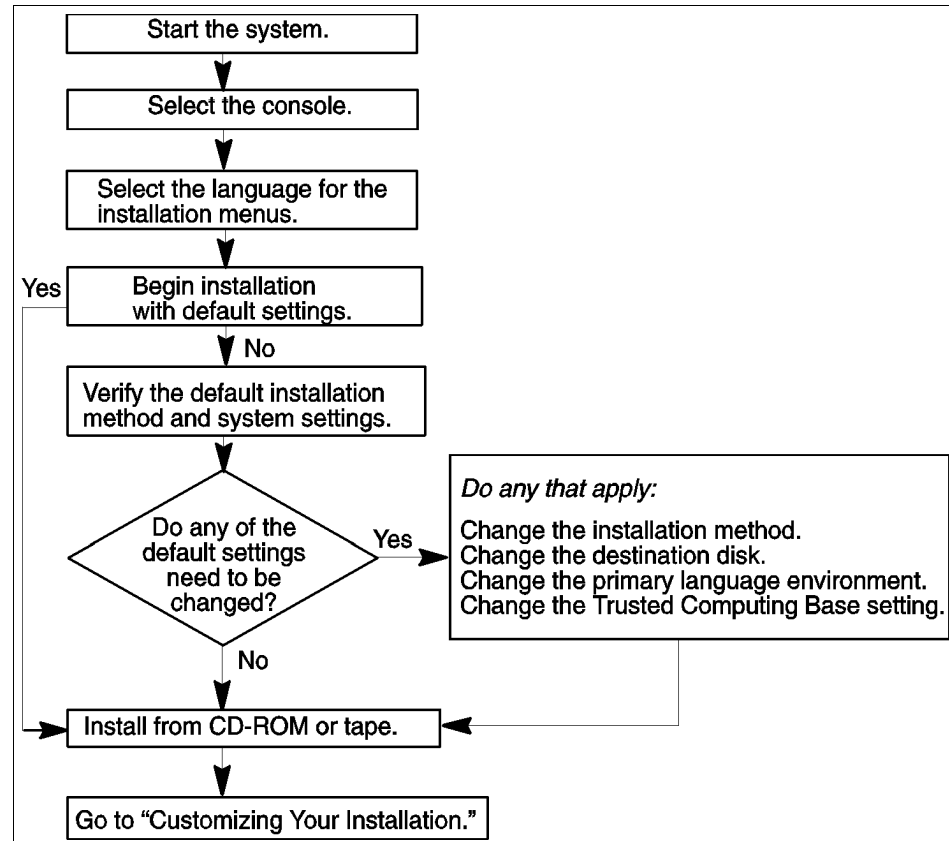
Start the system.

Select the console.

Select the language for the installation menus.

Yes

Begin installation with default settings.

No

Verify the default installation method and system settings.

Do any of the default settings need to be changed?

Yes

*Do any that apply:*

Change the installation method.
Change the destination disk.
Change the primary language environment.
Change the Trusted Computing Base setting.

No

Install from CD-ROM or tape.

Go to "Customizing Your Installation."